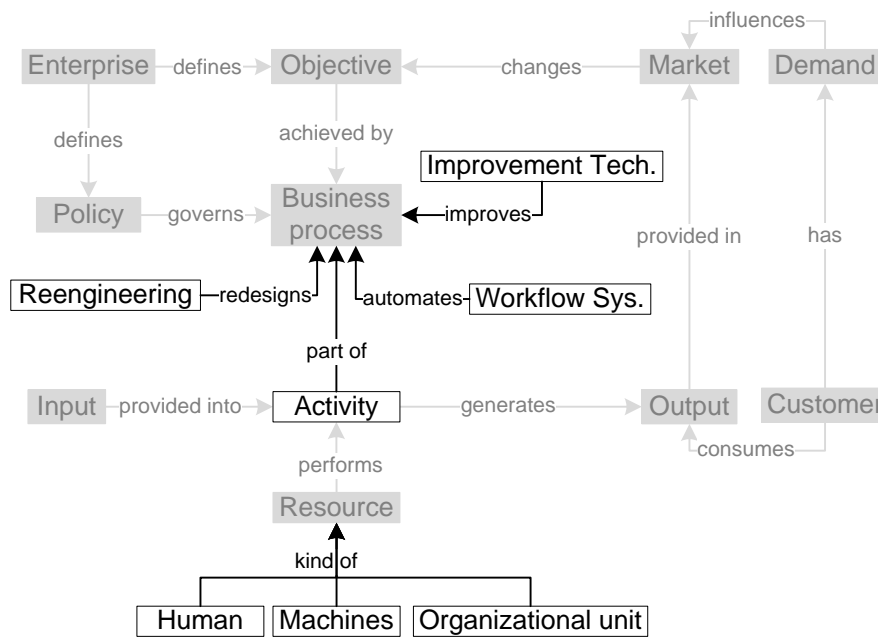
influences

Enterprise defines Objective changes Market Demand

defines achieved by

Improvement Tech.

Policy governs Business process improves provided in has

Reengineering redesigns automates Workflow Sys.

part of

Input provided into Activity generates Output Customer

consumes

performs

Resource

kind of

Human Machines Organizational unit